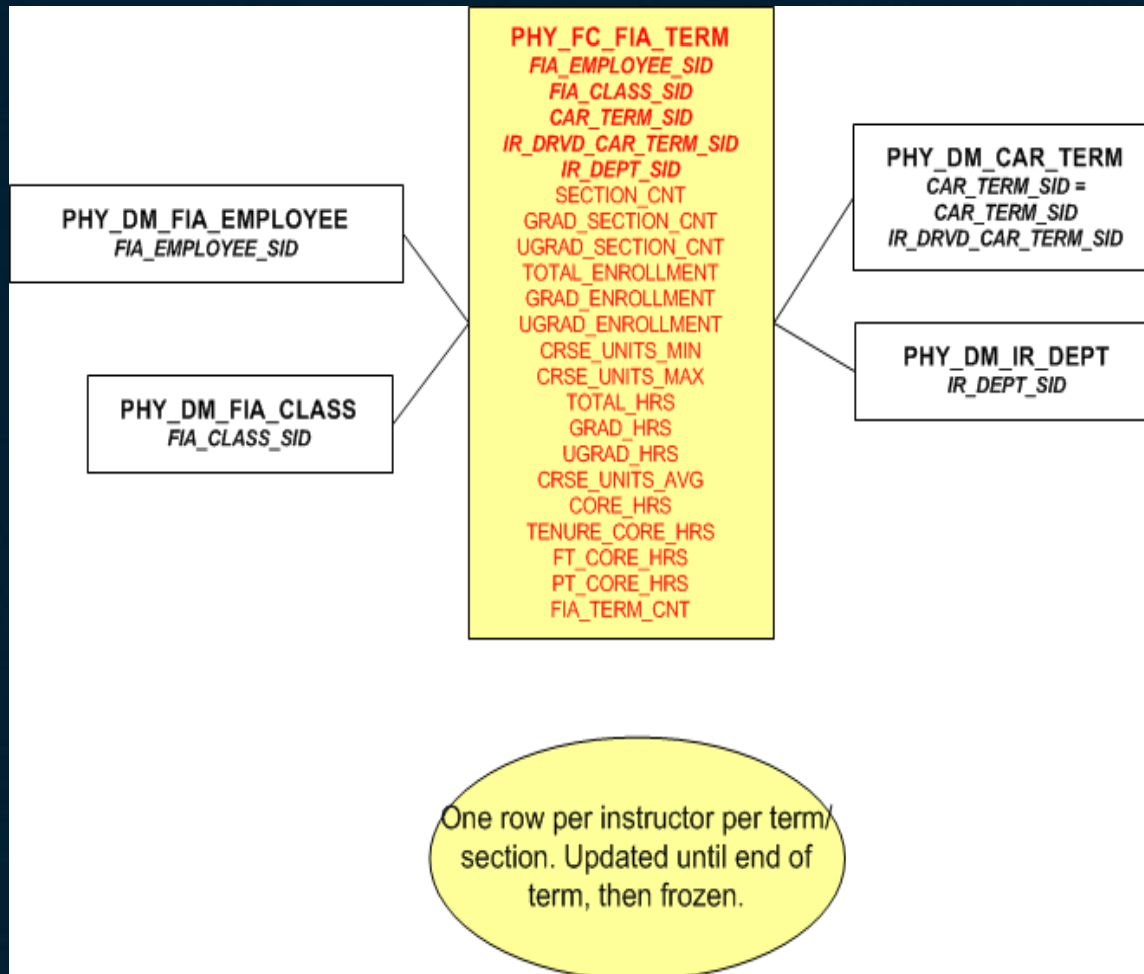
PHY_FC_FIA_TERM
FIA_EMPLOYEE_SID
FIA_CLASS_SID
CAR_TERM_SID
IR_DRVD_CAR_TERM_SID
IR_DEPT_SID
SECTION_CNT
GRAD_SECTION_CNT
UGRAD_SECTION_CNT
TOTAL_ENROLLMENT
GRAD_ENROLLMENT
UGRAD_ENROLLMENT
CRSE_UNITS_MIN
CRSE_UNITS_MAX
TOTAL_HRS
GRAD_HRS
UGRAD_HRS
CRSE_UNITS_AVG
CORE_HRS
TENURE_CORE_HRS
FT_CORE_HRS
PT_CORE_HRS
FIA_TERM_CNT

PHY_DM_FIA_EMPLOYEE
FIA_EMPLOYEE_SID

PHY_DM_FIA_CLASS
FIA_CLASS_SID

PHY_DM_CAR_TERM
CAR_TERM_SID =
CAR_TERM_SID
IR_DRVD_CAR_TERM_SID

PHY_DM_IR_DEPT
IR_DEPT_SID

One row per instructor per term/ section. Updated until end of term, then frozen.